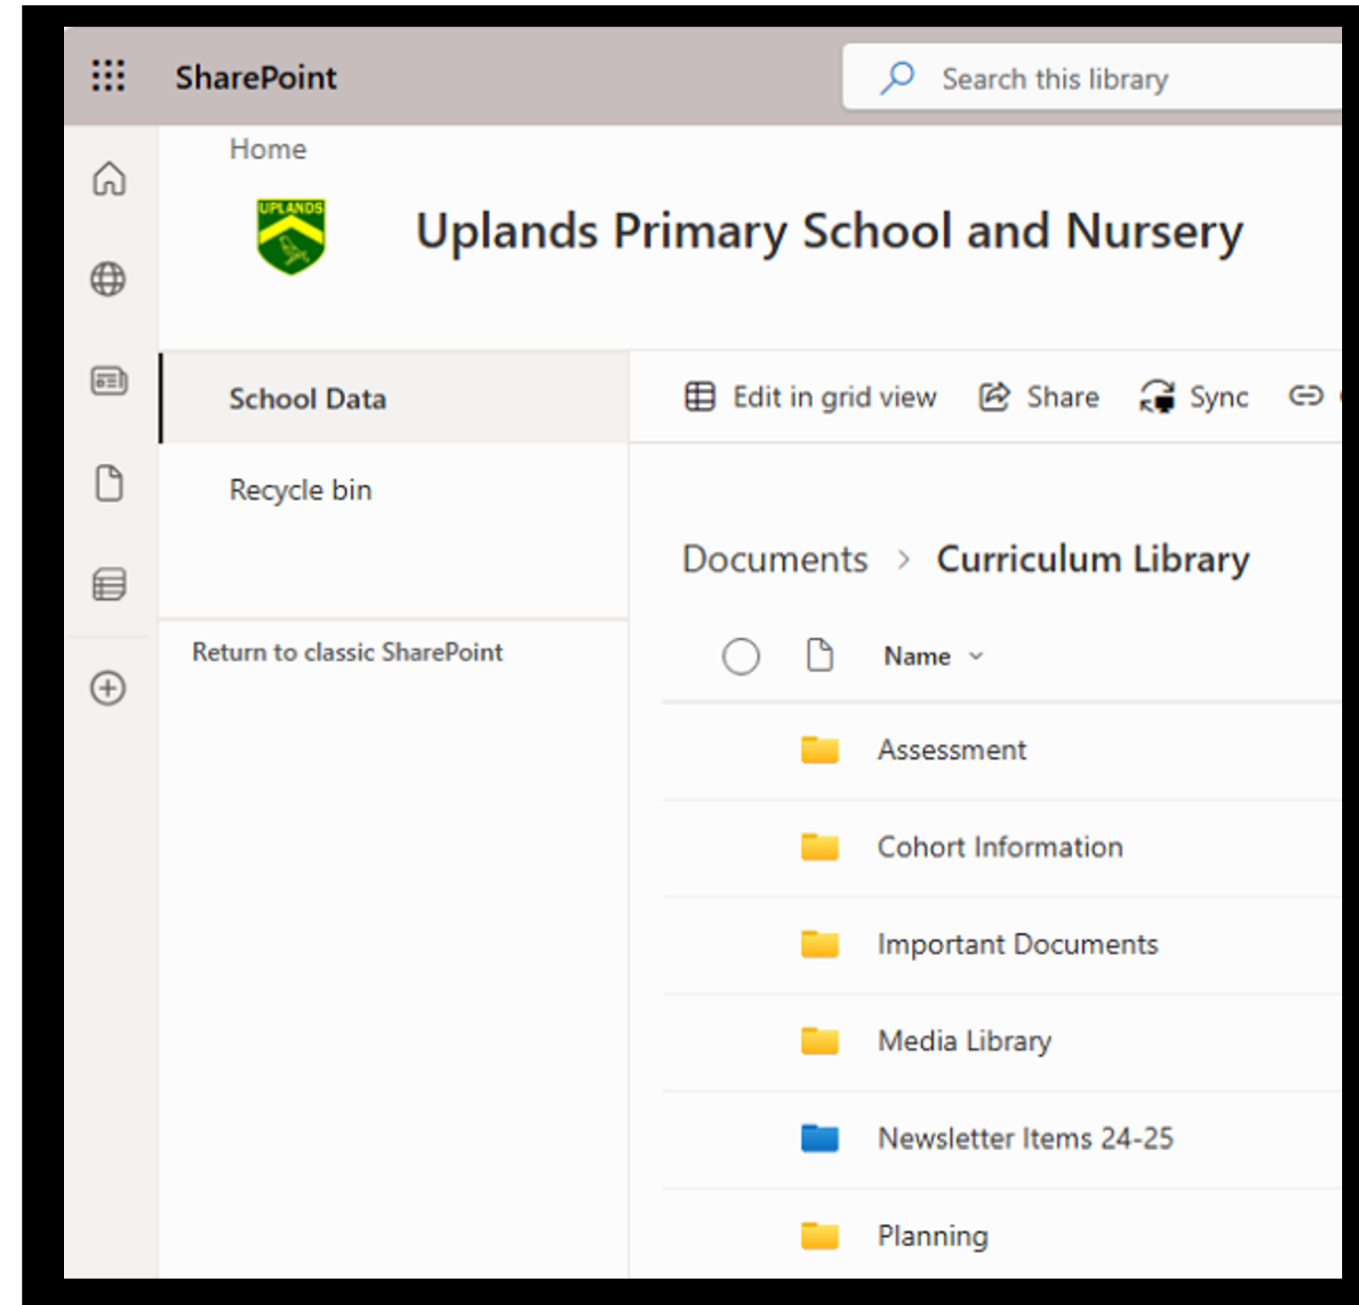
SharePoint

Search this library

Home

UPLANDS

Uplands Primary School and Nursery

School Data

Recycle bin

Return to classic SharePoint

Edit in grid view Share Sync

Documents > Curriculum Library

Name

Assessment

Cohort Information

Important Documents

Media Library

Newsletter Items 24-25

Planning